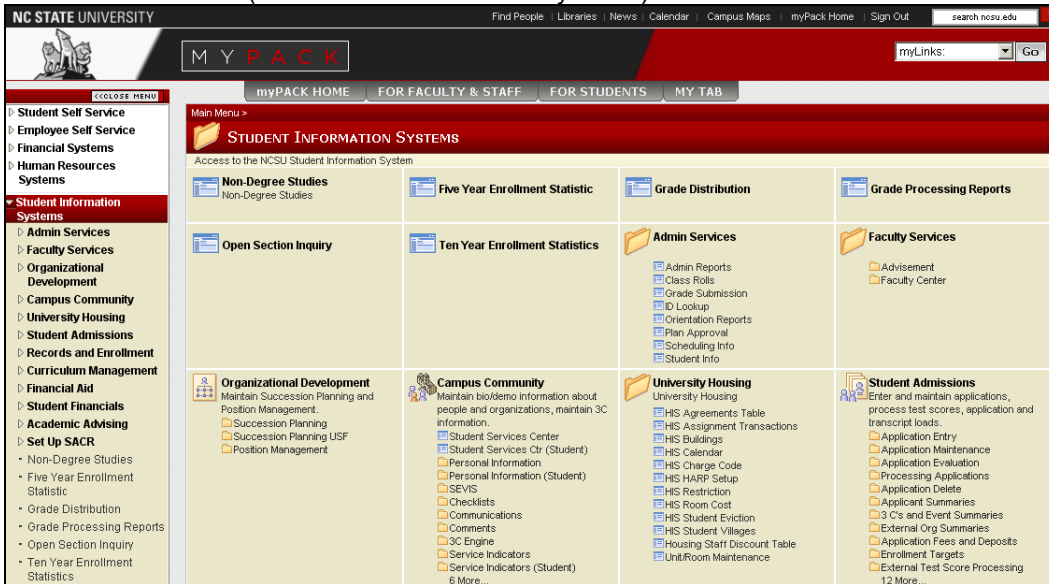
NC STATE UNIVERSITY

Find People | Libraries | News | Calendar | Campus Maps | myPack Home | Sign Out

search ncsu.edu

MYPACK

myLinks: Go

<<CLOSE MENU

myPACK HOME FOR FACULTY & STAFF FOR STUDENTS MY TAB

Student Self Service
Employee Self Service
Financial Systems
Human Resources Systems
Student Information Systems
Admin Services
Faculty Services
Organizational Development
Campus Community
University Housing
Student Admissions
Records and Enrollment
Curriculum Management
Financial Aid
Student Financials
Academic Advising
Set Up SACR
- Non-Degree Studies
- Five Year Enrollment Statistic
- Grade Distribution
- Grade Processing Reports
- Open Section Inquiry
- Ten Year Enrollment Statistics

Main Menu >

STUDENT INFORMATION SYSTEMS

Access to the NCSU Student Information System

Non-Degree Studies
Non-Degree Studies

Five Year Enrollment Statistic

Grade Distribution

Grade Processing Reports

Open Section Inquiry

Ten Year Enrollment Statistics

Admin Services
Admin Reports
Class Rolls
Grade Submission
ID Lookup
Orientation Reports
Plan Approval
Scheduling Info
Student Info

Faculty Services
Advisement
Faculty Center

Organizational Development
Maintain Succession Planning and Position Management.
Succession Planning
Succession Planning USF
Position Management

Campus Community
Maintain bio/demo information about people and organizations, maintain 3C information.
Student Services Center
Student Services Ctr (Student)
Personal Information
Personal Information (Student)
SEVIS
Checklists
Communications
Comments
3C Engine
Service Indicators
Service Indicators (Student)
6 More...

University Housing
University Housing
HIS Agreements Table
HIS Assignment Transactions
HIS Buildings
HIS Calendar
HIS Charge Code
HIS HARP Setup
HIS Restriction
HIS Room Cost
HIS Student Eviction
HIS Student Villages
Housing Staff Discount Table
Unit/Room Maintenance

Student Admissions
Enter and maintain applications, process test scores, application and transcript loads.
Application Entry
Application Maintenance
Application Evaluation
Processing Applications
Application Delete
Applicant Summaries
3 C's and Event Summaries
External Org Summaries
Application Fees and Deposits
Enrollment Targets
External Test Score Processing
12 More...